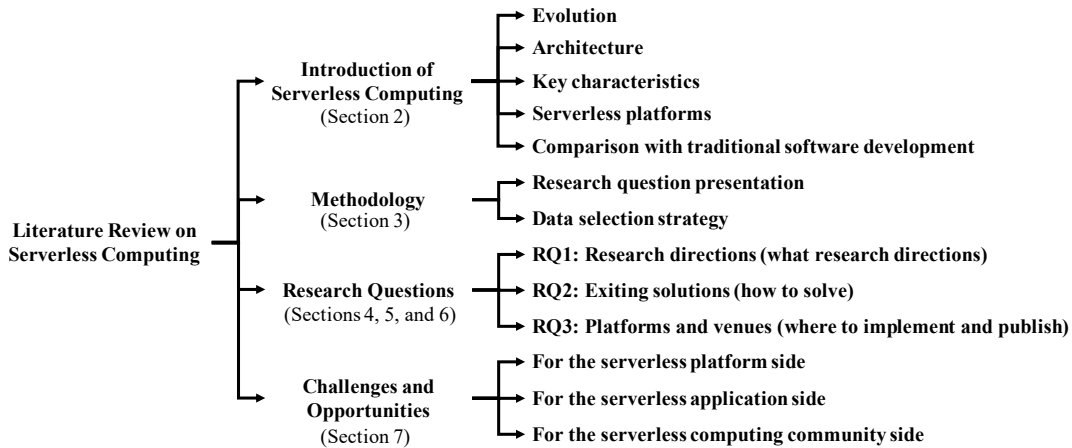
Literature Review on Serverless Computing

Introduction of Serverless Computing
(Section 2)

Evolution

Architecture

Key characteristics

Serverless platforms

Comparison with traditional software development

Methodology
(Section 3)

Research question presentation

Data selection strategy

Research Questions
(Sections 4, 5, and 6)

RQ1: Research directions (what research directions)

RQ2: Exiting solutions (how to solve)

RQ3: Platforms and venues (where to implement and publish)

Challenges and Opportunities
(Section 7)

For the serverless platform side

For the serverless application side

For the serverless computing community side